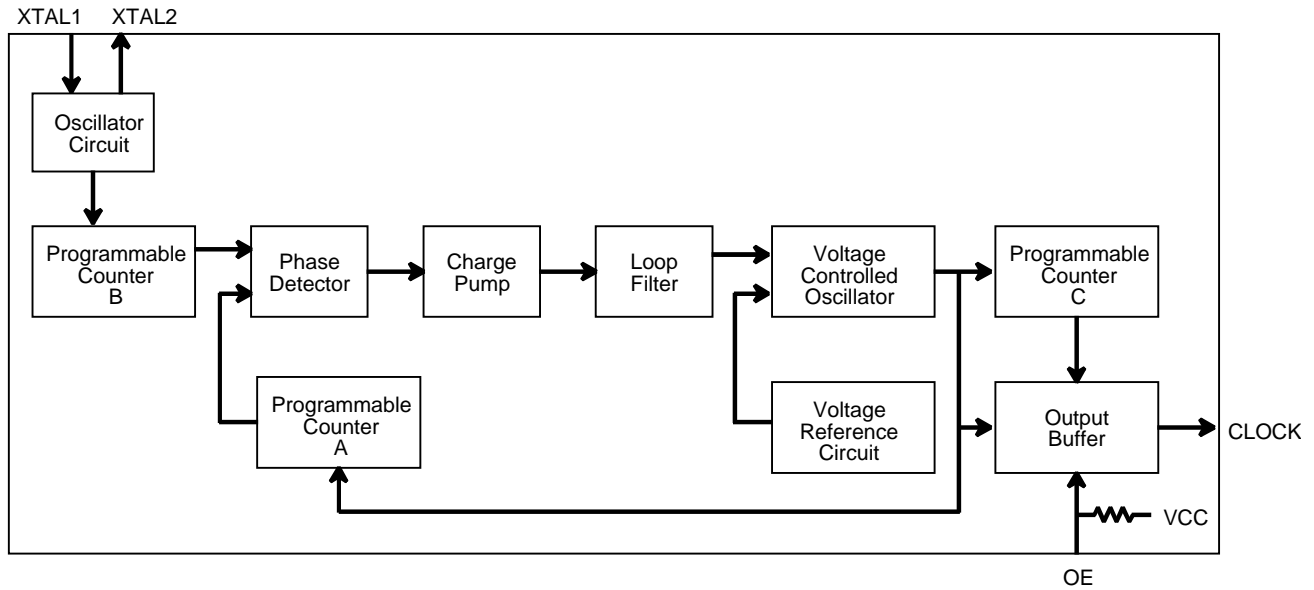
XTAL1 XTAL2

Oscillator Circuit

Programmable Counter B

Phase Detector

Charge Pump

Loop Filter

Voltage Controlled Oscillator

Programmable Counter C

Programmable Counter A

Voltage Reference Circuit

Output Buffer

CLOCK

VCC

OE